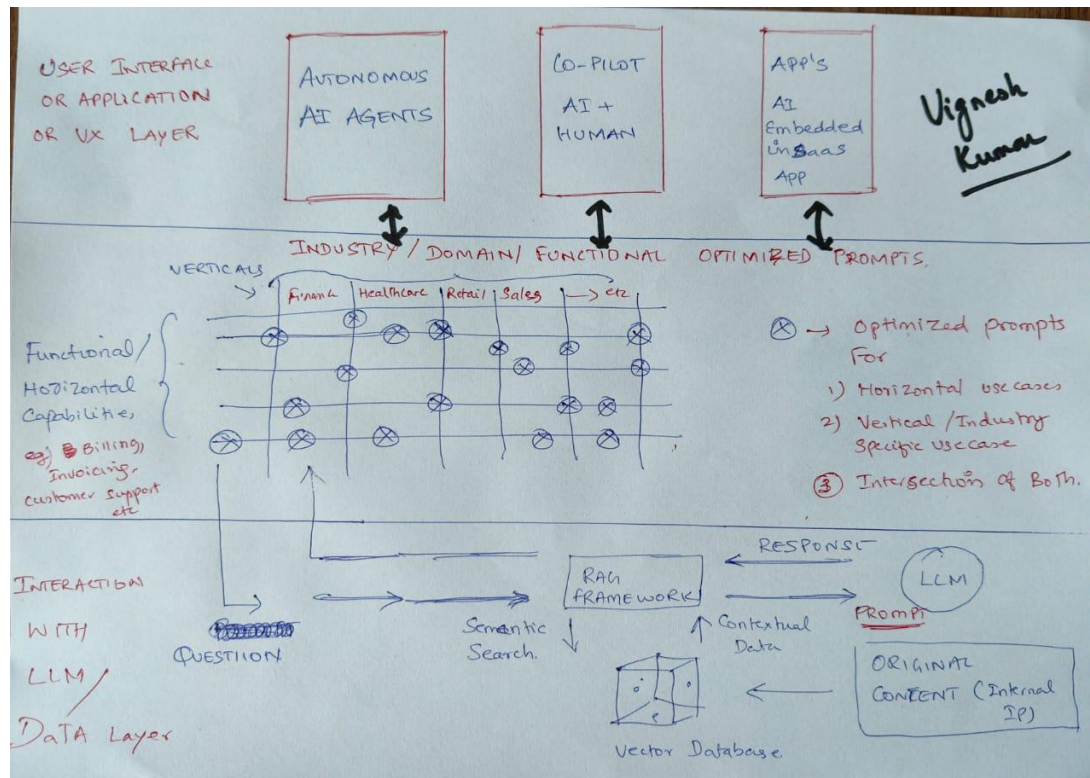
USER INTERFACE OR APPLICATION OR UX LAYER

AUTONOMOUS AI AGENTS

CO-PILOT AI + HUMAN

APP'S AI Embedded in Saas App

Vignesh Kumar

INDUSTRY / DOMAIN / FUNCTIONAL OPTIMIZED PROMPTS.

VERTICALS

Financ | Healthcare | Retail | Sales | → etc

Functional / Horizontal Capabilities

eg) Billing, Invoicing, customer support etc

⊗ → Optimized prompts For

1) Horizontal usecases

2) Vertical / Industry Specific usecase

3) Intersection of Both.

INTERACTION WITH LLM / DATA Layer

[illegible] QUESTION

Semantic Search.

RAG FRAMEWORK

RESPONSE

LLM

PROMPT

Contextual Data

ORIGINAL CONTENT (Internal IP)

Vector Database